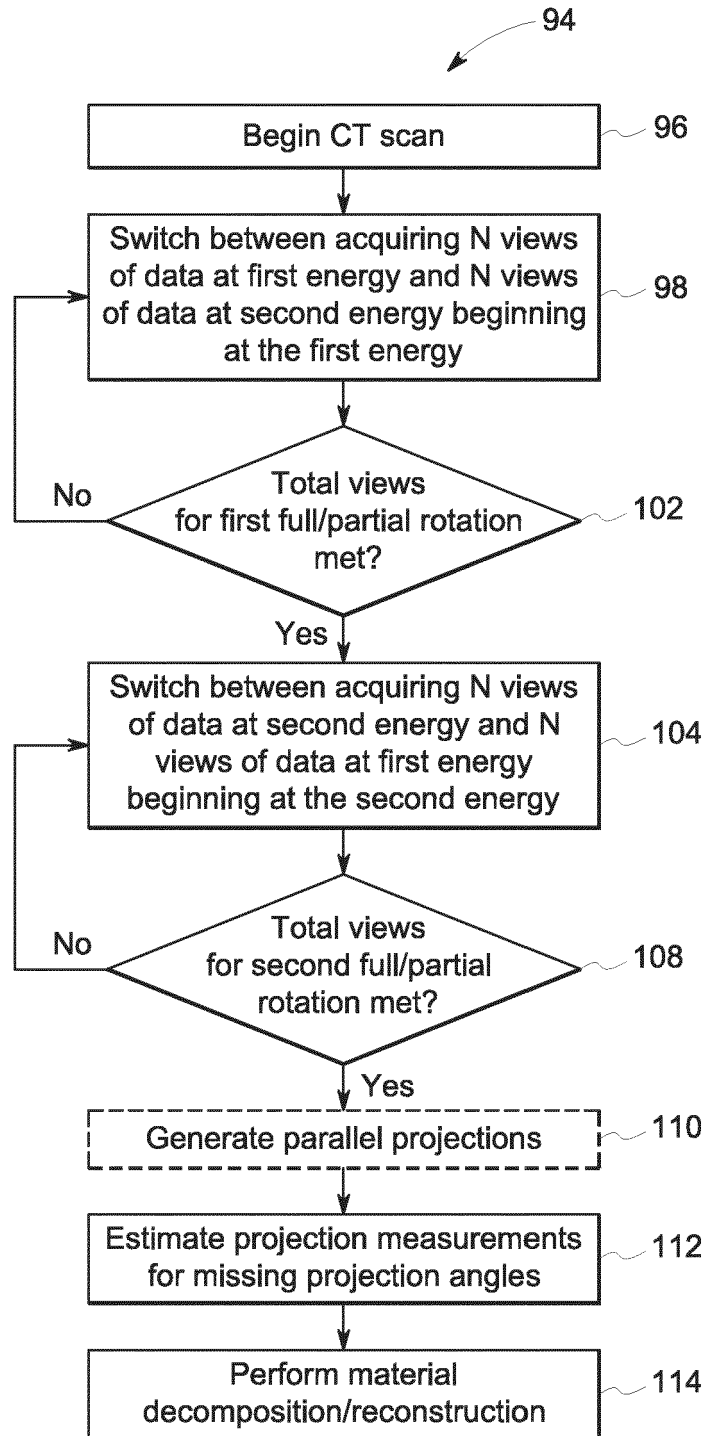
94

Begin CT scan

96

Switch between acquiring N views of data at first energy and N views of data at second energy beginning at the first energy

98

No

Total views for first full/partial rotation met?

102

Yes

Switch between acquiring N views of data at second energy and N views of data at first energy beginning at the second energy

104

No

Total views for second full/partial rotation met?

108

Yes

Generate parallel projections

110

Estimate projection measurements for missing projection angles

112

Perform material decomposition/reconstruction

114